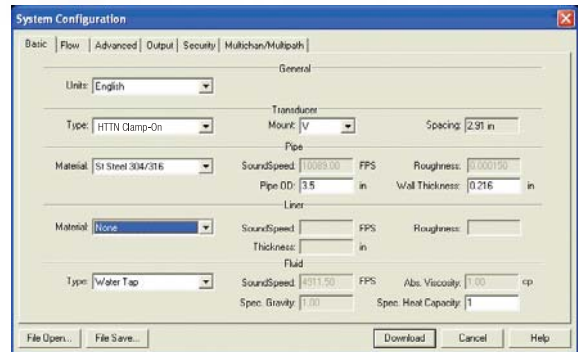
System Configuration

Basic | Flow | Advanced | Output | Security | Multichan/Multipath

General

Units: English

Transducer

Type: HTTN Clamp-On
Mount: V
Spacing: 2.91 in

Pipe

Material: St Steel 304/316
SoundSpeed: 10089.00 FPS
Roughness: 0.000150
Pipe OD: 3.5 in
Wall Thickness: 0.216 in

Liner

Material: None
SoundSpeed: FPS
Roughness:
Thickness: in

Fluid

Type: Water Tap
SoundSpeed: 4911.50 FPS
Abs. Viscosity: 1.00 cp
Spec. Gravity: 1.00
Spec. Heat Capacity: 1

File Open... | File Save... | Download | Cancel | Help